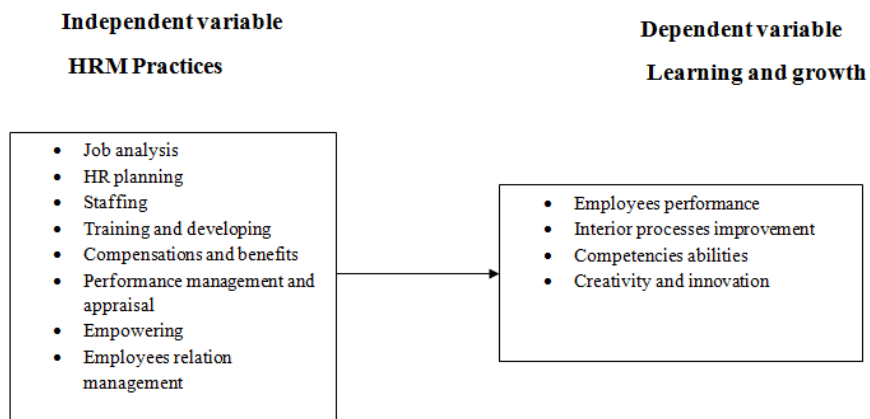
Independent variable

HRM Practices

- Job analysis
- HR planning
- Staffing
- Training and developing
- Compensations and benefits
- Performance management and appraisal
- Empowering
- Employees relation management

Dependent variable

Learning and growth

- Employees performance
- Interior processes improvement
- Competencies abilities
- Creativity and innovation